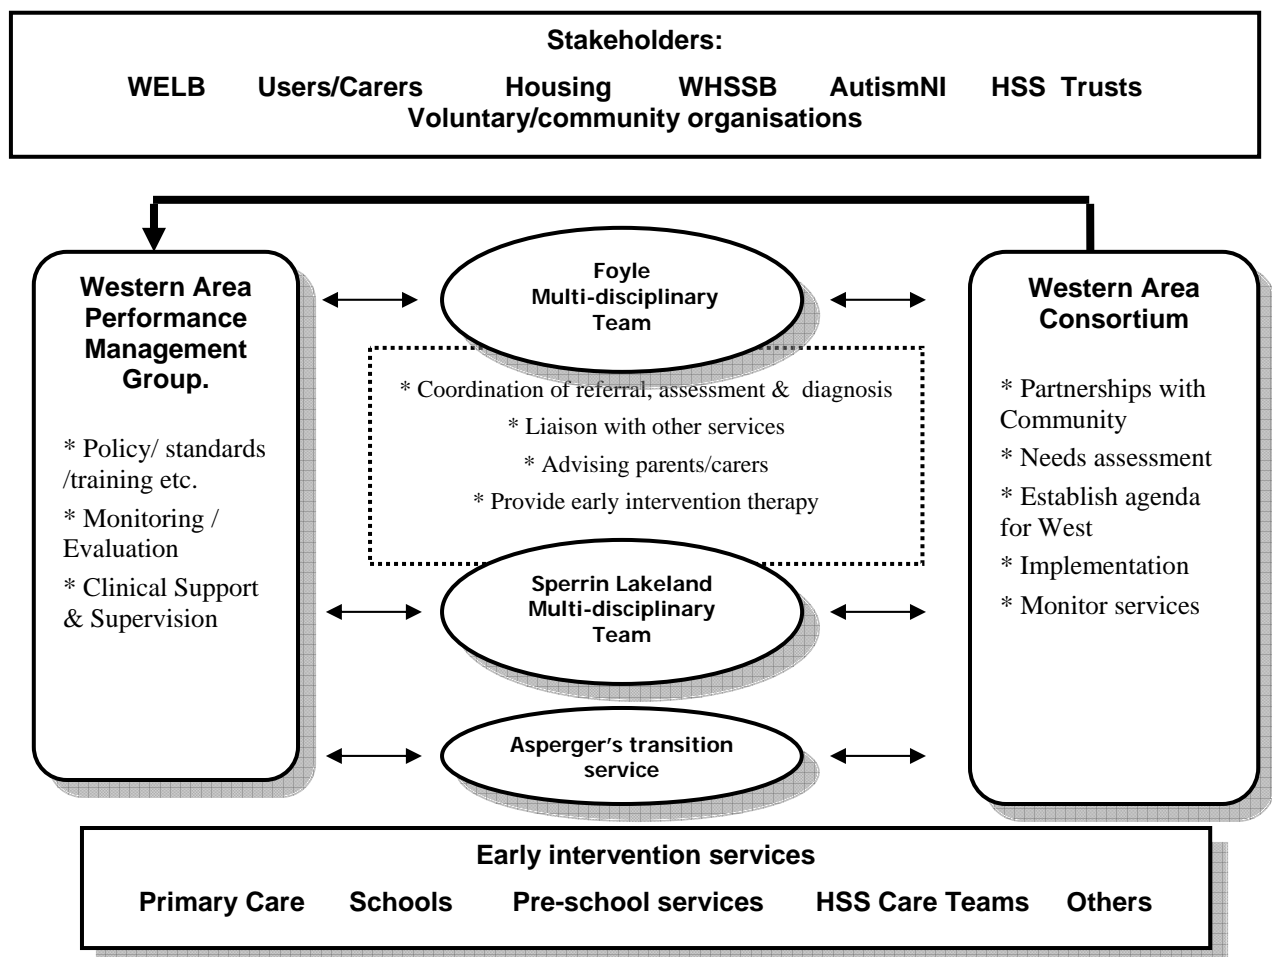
Stakeholders:

WELB Users/Carers Housing WHSSB AutismNI HSS Trusts
Voluntary/community organisations

Western Area Performance Management Group.

* Policy/ standards /training etc.

* Monitoring / Evaluation

* Clinical Support & Supervision

Foyle Multi-disciplinary Team

* Coordination of referral, assessment & diagnosis

* Liaison with other services

* Advising parents/carers

* Provide early intervention therapy

Sperrin Lakeland Multi-disciplinary Team

Asperger's transition service

Western Area Consortium

* Partnerships with Community

* Needs assessment

* Establish agenda for West

* Implementation

* Monitor services

Early intervention services

Primary Care Schools Pre-school services HSS Care Teams Others